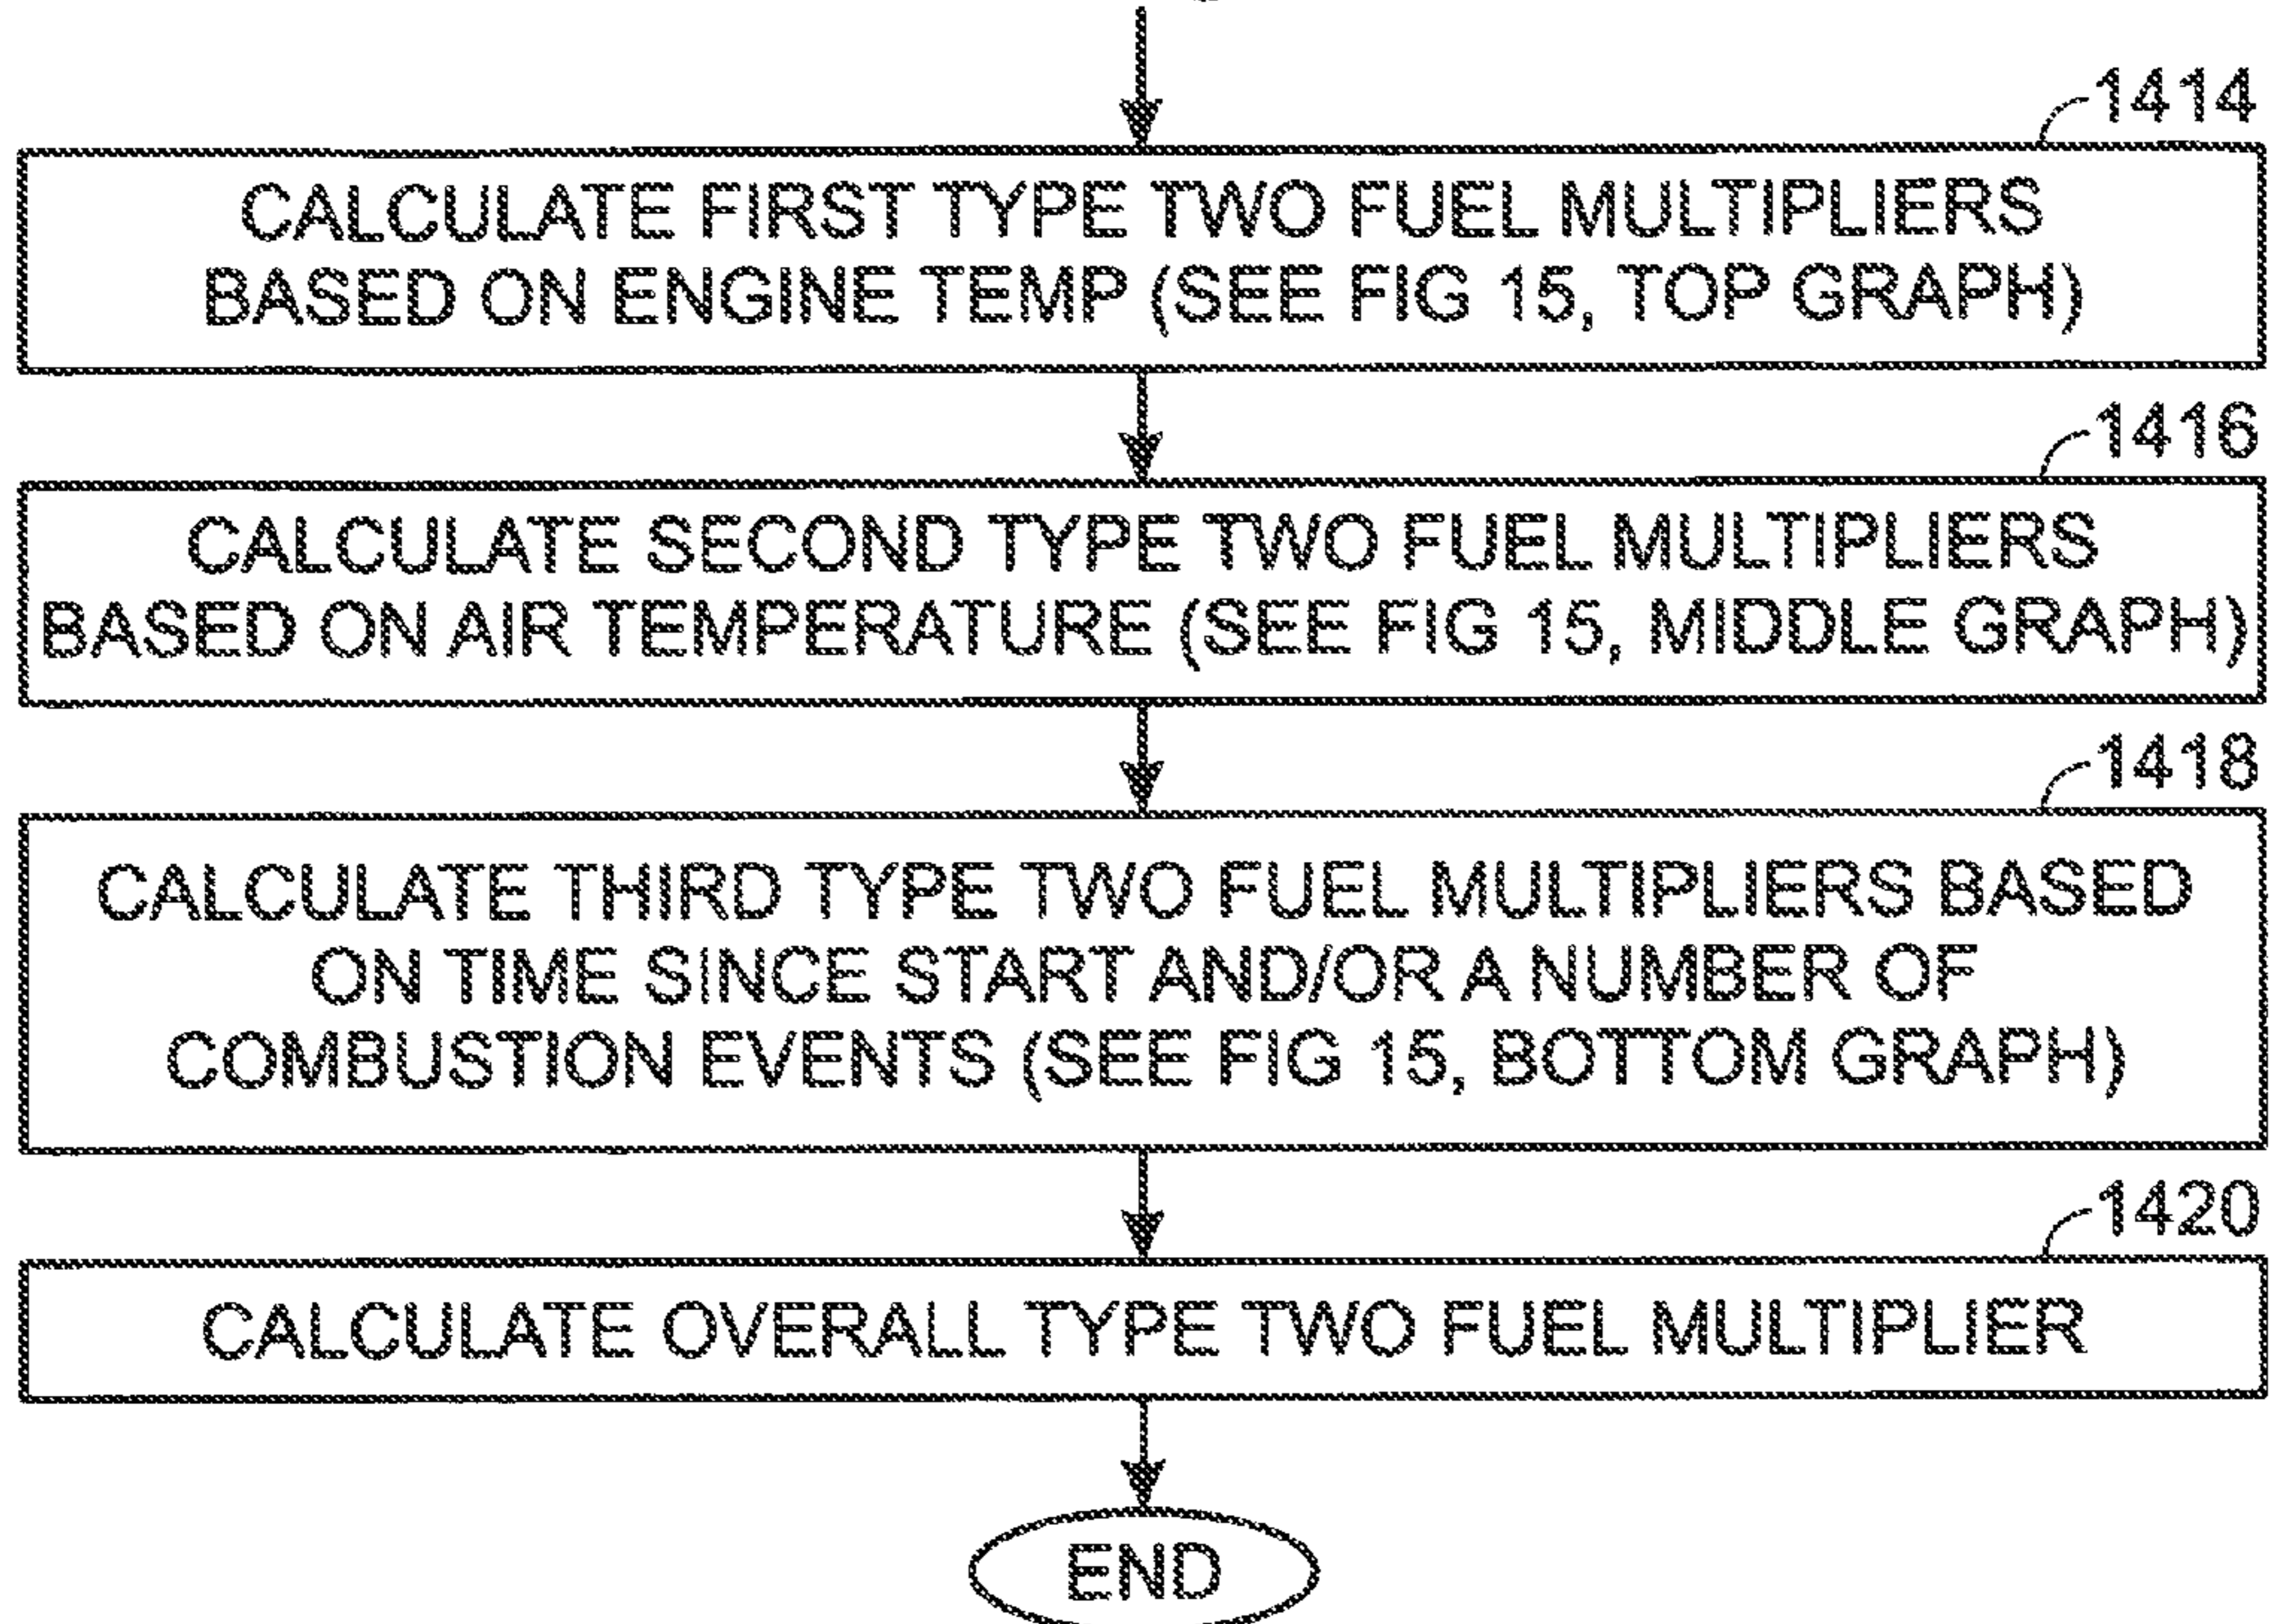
1414

CALCULATE FIRST TYPE TWO FUEL MULTIPLIERS BASED ON ENGINE TEMP (SEE FIG 15, TOP GRAPH)

1416

CALCULATE SECOND TYPE TWO FUEL MULTIPLIERS BASED ON AIR TEMPERATURE (SEE FIG 15, MIDDLE GRAPH)

1418

CALCULATE THIRD TYPE TWO FUEL MULTIPLIERS BASED ON TIME SINCE START AND/OR A NUMBER OF COMBUSTION EVENTS (SEE FIG 15, BOTTOM GRAPH)

1420

CALCULATE OVERALL TYPE TWO FUEL MULTIPLIER

END